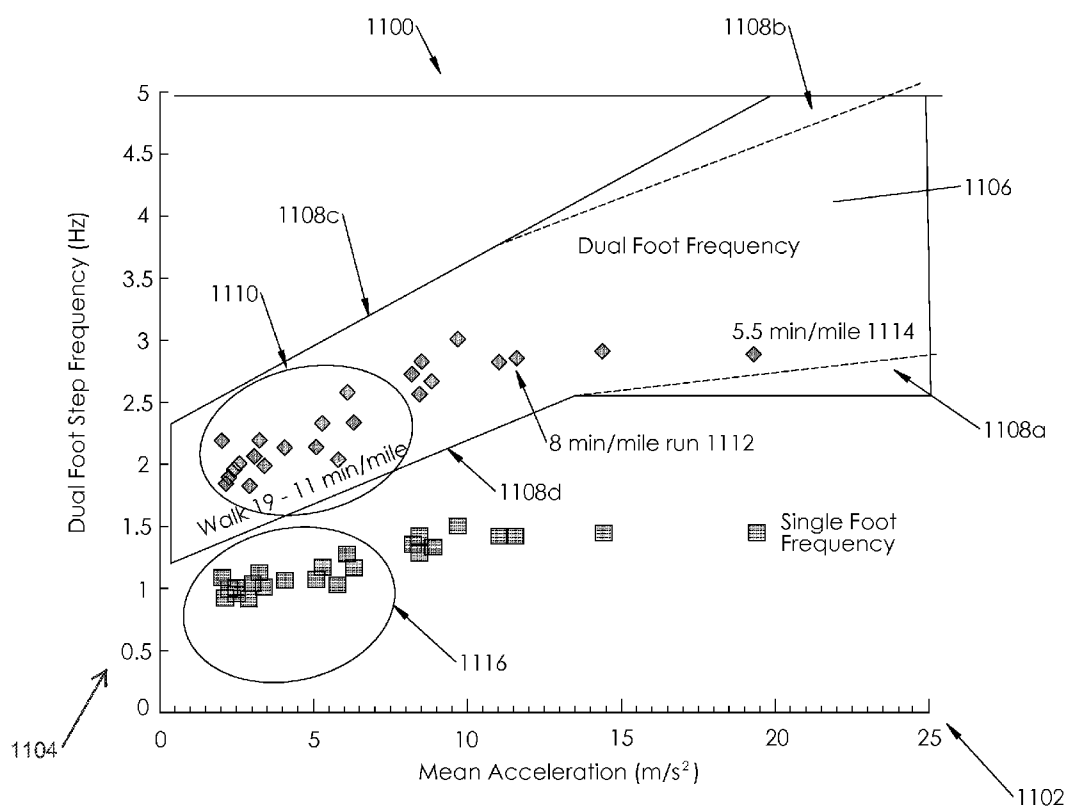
1100
1108b
5
4.5
4
3.5
3
2.5
2
1.5
1
0.5
0
1106
1108c
Dual Foot Frequency
1110
5.5 min/mile 1114
1108a
8 min/mile run 1112
Walk 19 - 11 min/mile
1108d
Single Foot Frequency
1116
Dual Foot Step Frequency (Hz)
1104
0
5
10
15
20
25
Mean Acceleration (m/s$^2$)
1102